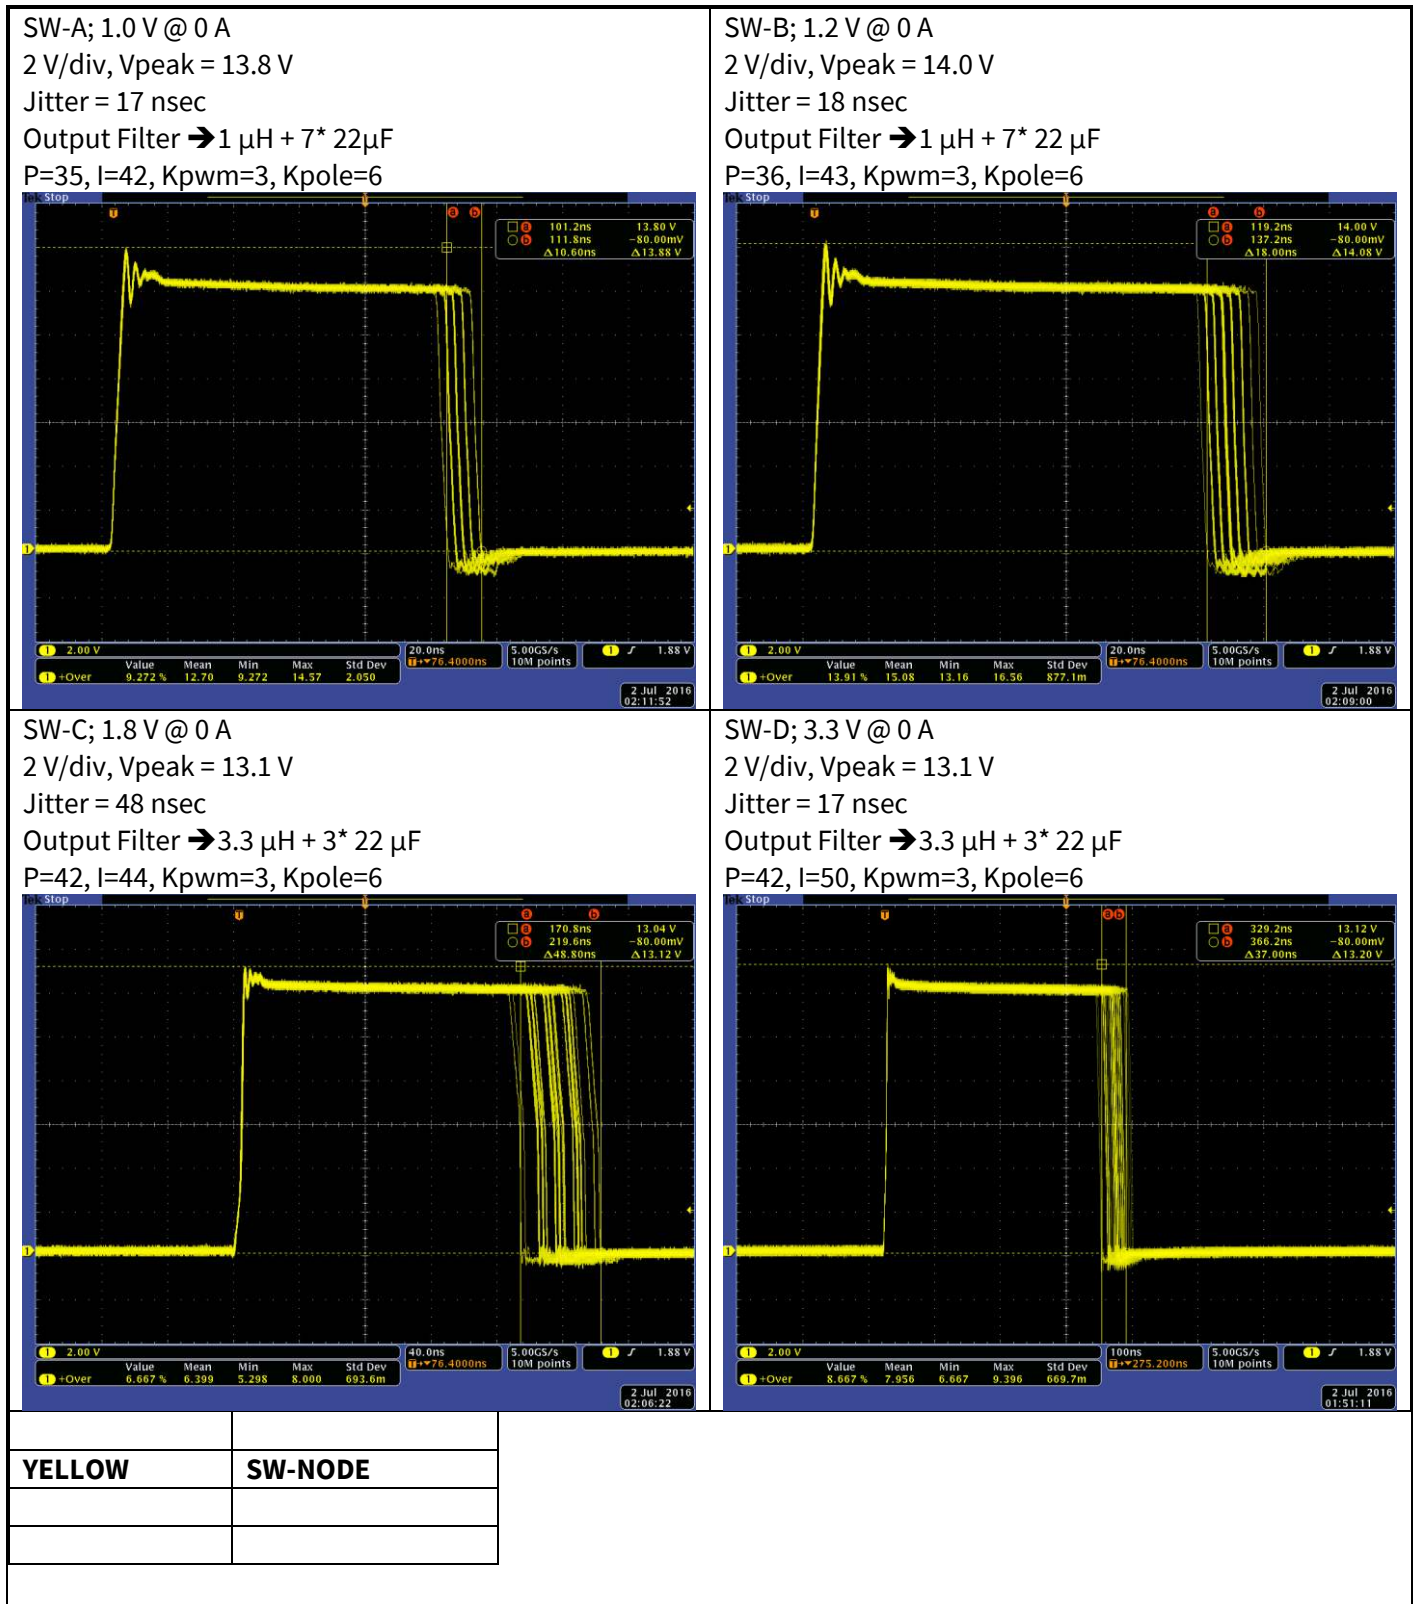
SW-A; 1.0 V @ 0 A
2 V/div, Vpeak = 13.8 V
Jitter = 17 nsec
Output Filter ➔1 µH + 7* 22µF
P=35, I=42, Kpwm=3, Kpole=6

Tek Stop

a 101.2ns 13.80 V
b 111.8ns -80.00mV
Δ10.60ns Δ13.88 V

1 2.00 V
Value Mean Min Max Std Dev
1 +Over 9.272 % 12.70 9.272 14.57 2.050
20.0ns
T▸76.4000ns
5.00GS/s
10M points
1 1.88 V
2 Jul 2016
02:11:52

SW-B; 1.2 V @ 0 A
2 V/div, Vpeak = 14.0 V
Jitter = 18 nsec
Output Filter ➔1 µH + 7* 22 µF
P=36, I=43, Kpwm=3, Kpole=6

Tek Stop

a 119.2ns 14.00 V
b 137.2ns -80.00mV
Δ18.00ns Δ14.08 V

1 2.00 V
Value Mean Min Max Std Dev
1 +Over 13.91 % 15.08 13.16 16.56 877.1m
20.0ns
T▸76.4000ns
5.00GS/s
10M points
1 1.88 V
2 Jul 2016
02:09:00

SW-C; 1.8 V @ 0 A
2 V/div, Vpeak = 13.1 V
Jitter = 48 nsec
Output Filter ➔3.3 µH + 3* 22 µF
P=42, I=44, Kpwm=3, Kpole=6

Tek Stop

a 170.8ns 13.04 V
b 219.6ns -80.00mV
Δ48.80ns Δ13.12 V

1 2.00 V
Value Mean Min Max Std Dev
1 +Over 6.667 % 6.399 5.298 8.000 693.6m
40.0ns
T▸76.4000ns
5.00GS/s
10M points
1 1.88 V
2 Jul 2016
02:06:22

SW-D; 3.3 V @ 0 A
2 V/div, Vpeak = 13.1 V
Jitter = 17 nsec
Output Filter ➔3.3 µH + 3* 22 µF
P=42, I=50, Kpwm=3, Kpole=6

Tek Stop

a 329.2ns 13.12 V
b 366.2ns -80.00mV
Δ37.00ns Δ13.20 V

1 2.00 V
Value Mean Min Max Std Dev
1 +Over 8.667 % 7.956 6.667 9.396 669.7m
100ns
T▸275.200ns
5.00GS/s
10M points
1 1.88 V
2 Jul 2016
01:51:11

| | |
|---|---|
| YELLOW | SW-NODE |
| | |
| | |